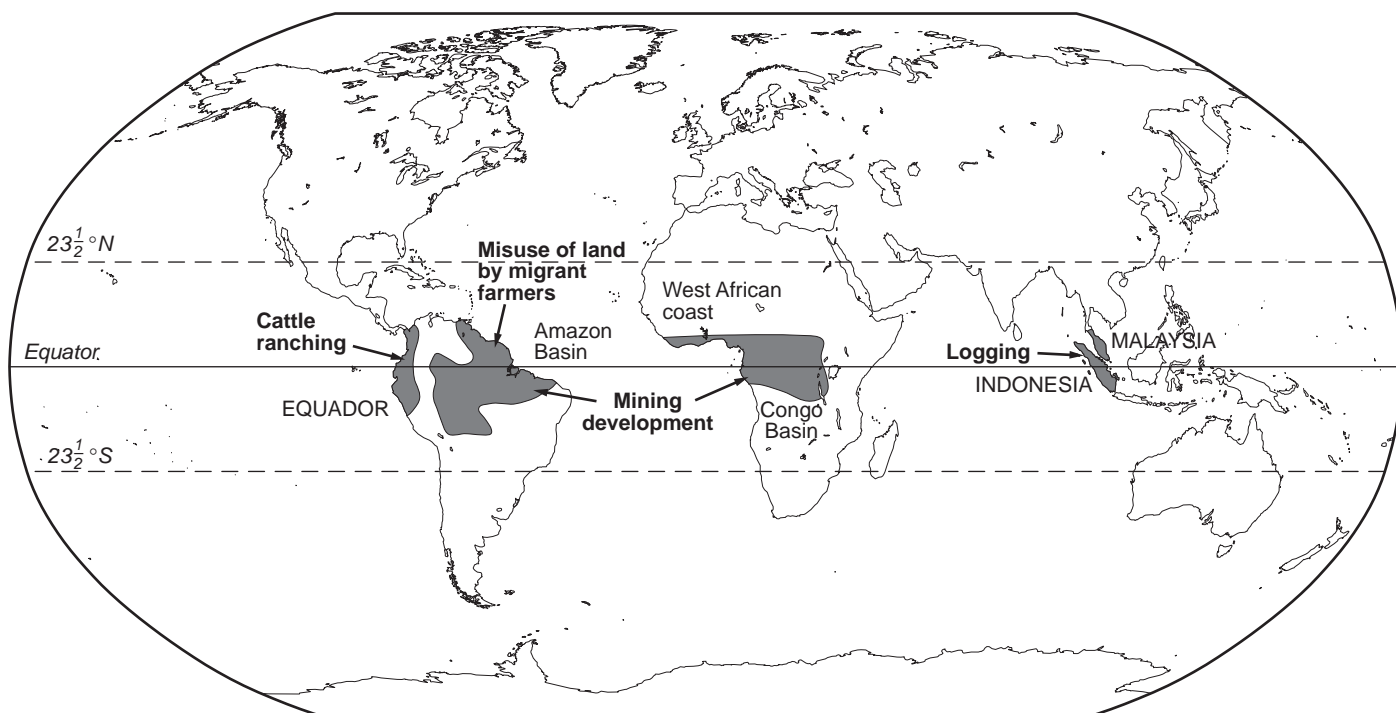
$23\frac{1}{2}°N$

Misuse of land by migrant farmers

West African coast

Cattle ranching

Amazon Basin

Equator

Logging

MALAYSIA

INDONESIA

EQUADOR

Mining development

Congo Basin

$23\frac{1}{2}°S$